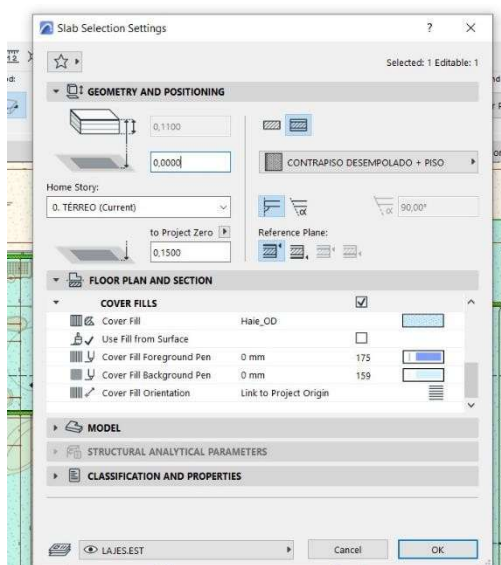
Slab Selection Settings ? ×

Selected: 1 Editable: 1

GEOMETRY AND POSITIONING

0,1100

0,0000

CONTRAPISO DESEMPOLADO + PISO

Home Story:

0. TÉRREO (Current)

90,00°

to Project Zero

Reference Plane:

0,1500

FLOOR PLAN AND SECTION

COVER FILLS

Cover Fill | Haie_OD

Use Fill from Surface

Cover Fill Foreground Pen | 0 mm | 175

Cover Fill Background Pen | 0 mm | 159

Cover Fill Orientation | Link to Project Origin

MODEL

STRUCTURAL ANALYTICAL PARAMETERS

CLASSIFICATION AND PROPERTIES

LAJES.EST

Cancel

OK